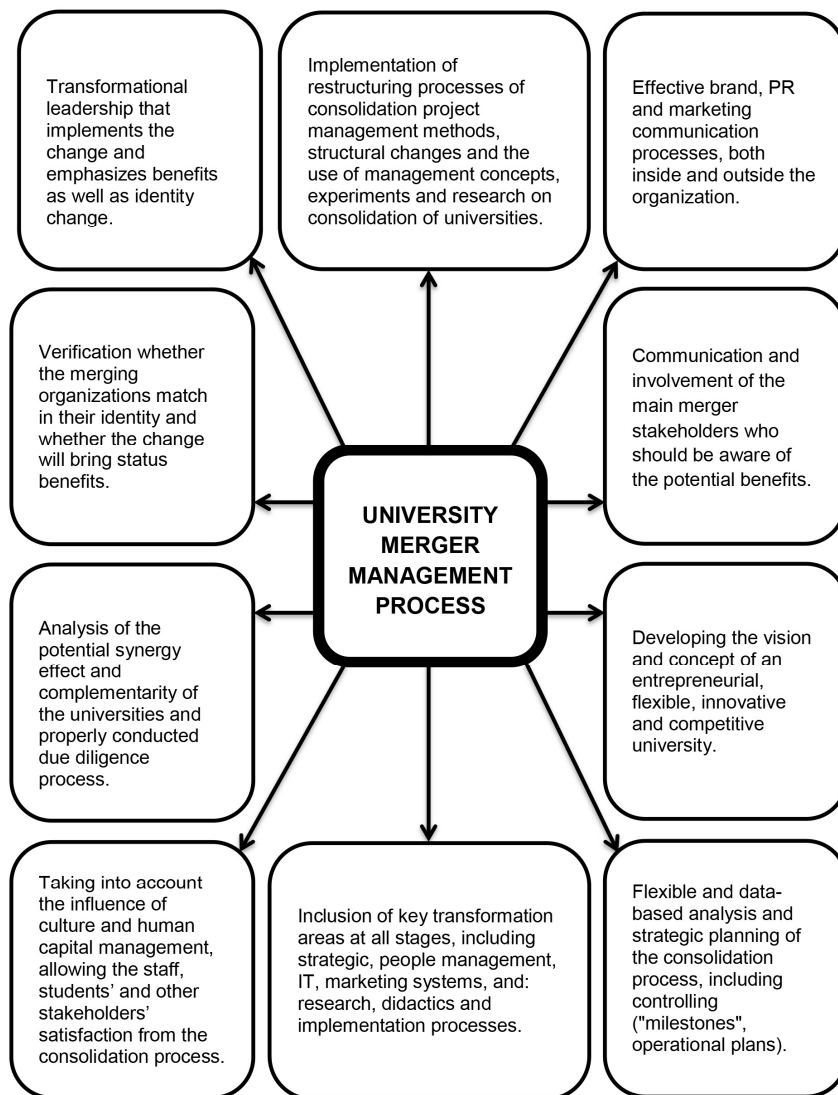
Transformational leadership that implements the change and emphasizes benefits as well as identity change.

Implementation of restructuring processes of consolidation project management methods, structural changes and the use of management concepts, experiments and research on consolidation of universities.

Effective brand, PR and marketing communication processes, both inside and outside the organization.

Verification whether the merging organizations match in their identity and whether the change will bring status benefits.

UNIVERSITY MERGER MANAGEMENT PROCESS

Communication and involvement of the main merger stakeholders who should be aware of the potential benefits.

Analysis of the potential synergy effect and complementarity of the universities and properly conducted due diligence process.

Developing the vision and concept of an entrepreneurial, flexible, innovative and competitive university.

Taking into account the influence of culture and human capital management, allowing the staff, students' and other stakeholders' satisfaction from the consolidation process.

Inclusion of key transformation areas at all stages, including strategic, people management, IT, marketing systems, and: research, didactics and implementation processes.

Flexible and data-based analysis and strategic planning of the consolidation process, including controlling ("milestones", operational plans).